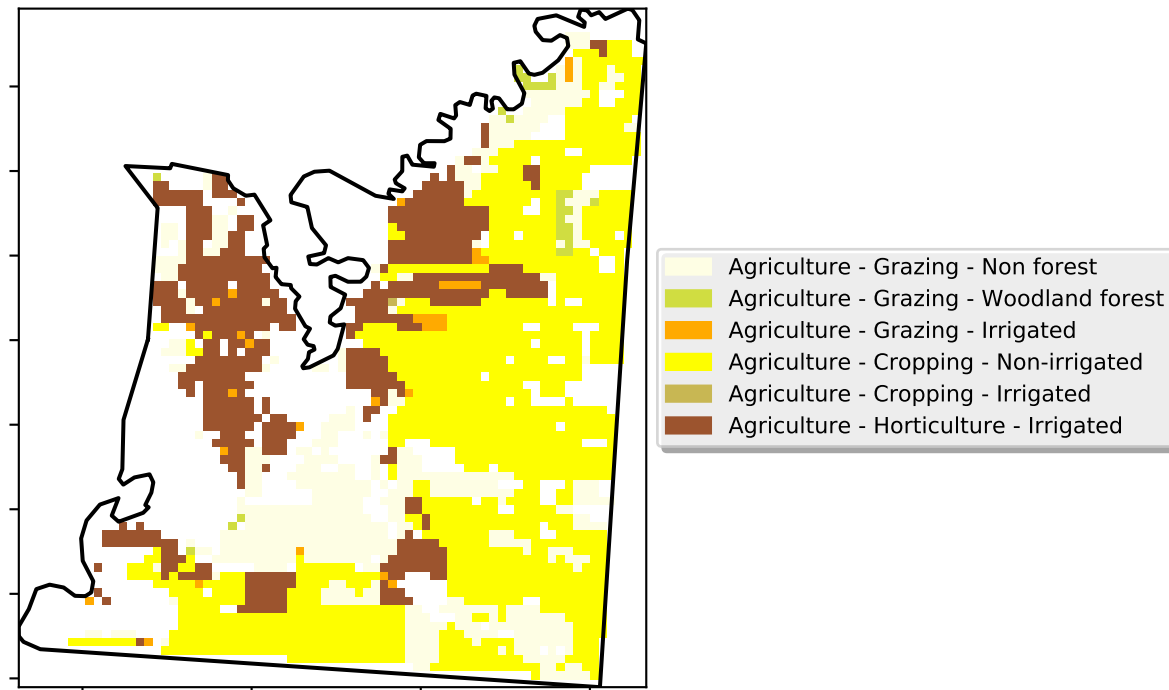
Agriculture - Grazing - Non forest
Agriculture - Grazing - Woodland forest
Agriculture - Grazing - Irrigated
Agriculture - Cropping - Non-irrigated
Agriculture - Cropping - Irrigated
Agriculture - Horticulture - Irrigated